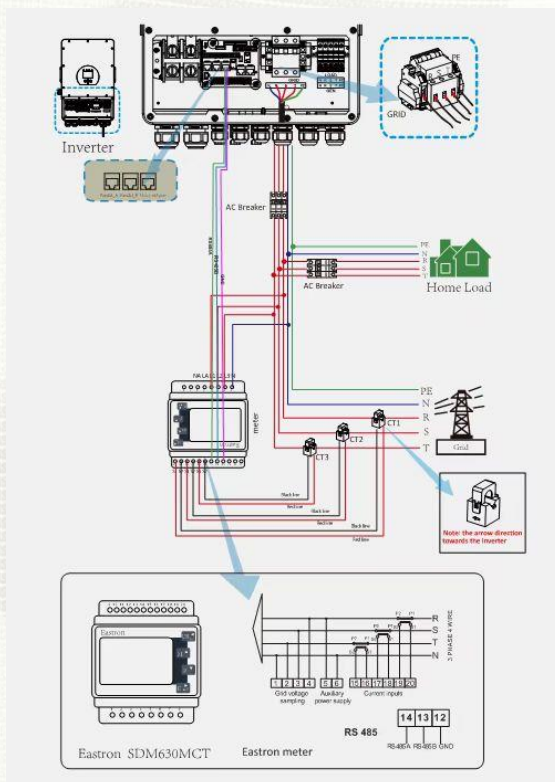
Inverter

GRID

PE

AC Breaker

PE
N
R
S
T

AC Breaker

Home Load

meter

PE
N
R
S
T

CT1
CT2
CT3

Grid

Black line
Red line
Black line
Red line
Black line
Red line

Note: the arrow direction towards the inverter

Eastron

R
S
T
N

3 PHASE 4 WIRE

1 2 3 4
Grid voltage sampling

5 6
Auxiliary power supply

15 16 17 18 19 20
Current inputs

RS 485

14 13 12
RS485A RS485B GND

Eastron SDM630MCT

Eastron meter